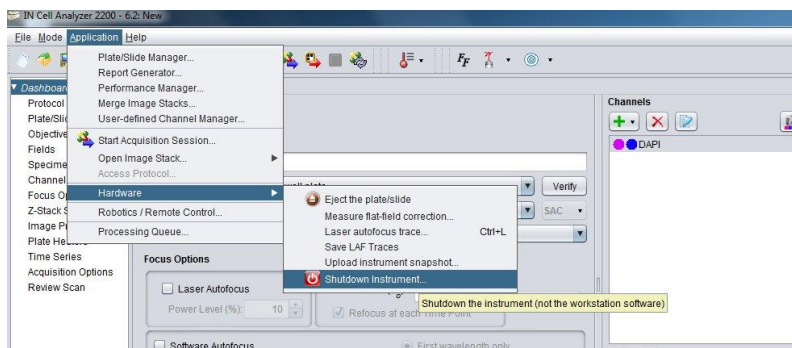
IN Cell Analyzer 2200 - 6.2: New

File Mode Application Help

Plate/Slide Manager...
Report Generator...
Performance Manager...
Merge Image Stacks...
User-defined Channel Manager...
Start Acquisition Session...
Open Image Stack...
Access Protocol...
Hardware
Robotics / Remote Control...
Processing Queue...

Eject the plate/slide
Measure flat-field correction...
Laser autofocus trace... Ctrl+L
Save LAF Traces
Upload instrument snapshot...
Shutdown Instrument...

Shutdown the instrument (not the workstation software)

Dashboard
Protocol
Plate/Sli
Objective
Fields
Specime
Channel
Focus O
Z-Stack S
Image P
Plate He
Time Series
Acquisition Options
Review Scan

Verify
SAC

Focus Options
Laser Autofocus
Power Level (%): 10
Refocus at each Time Point
Software Autofocus
First wavelength only

Channels
DAPI